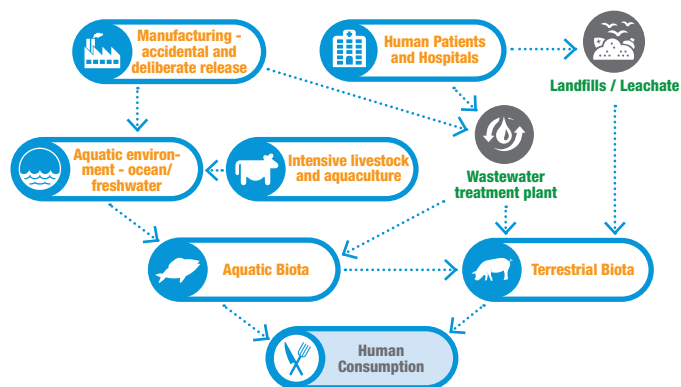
Manufacturing - accidental and deliberate release

Human Patients and Hospitals

Landfills / Leachate

Aquatic environment - ocean/ freshwater

Intensive livestock and aquaculture

Wastewater treatment plant

Aquatic Biota

Terrestrial Biota

Human Consumption